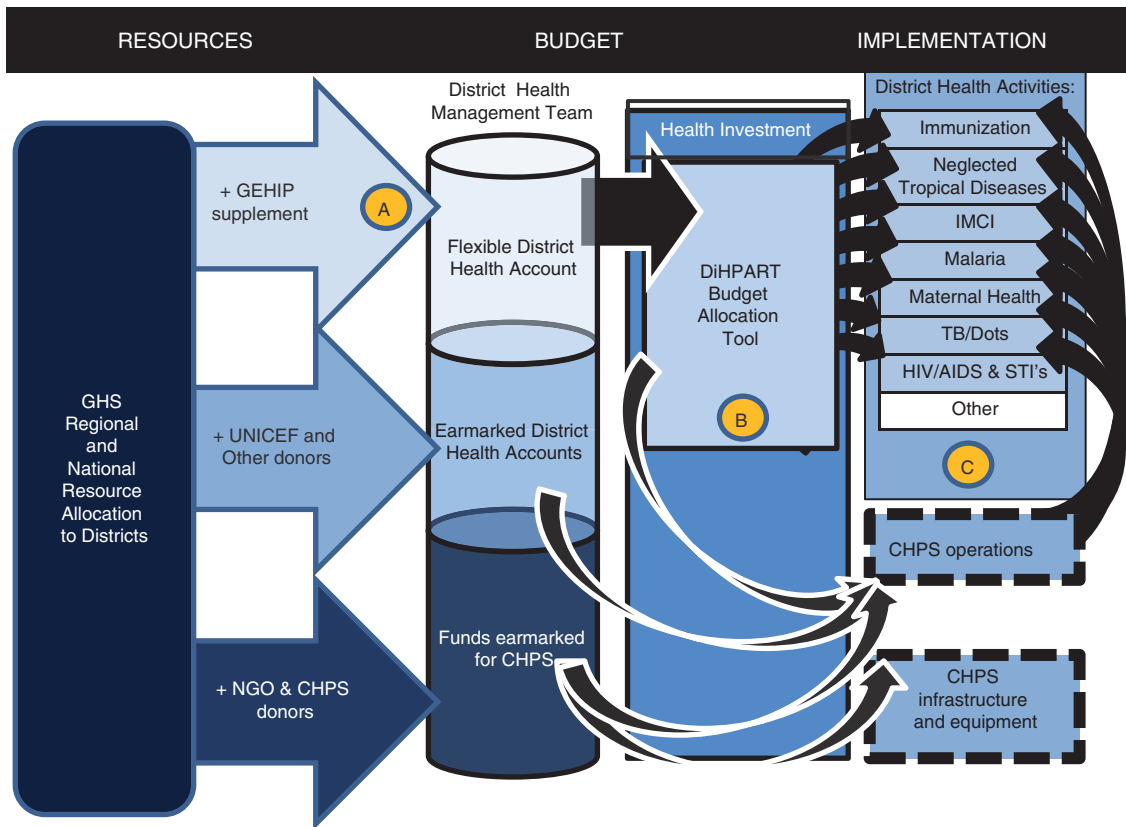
RESOURCES

BUDGET

IMPLEMENTATION

GHS Regional and National Resource Allocation to Districts

+ GEHIP supplement

A

+ UNICEF and Other donors

+ NGO & CHPS donors

District Health Management Team

Flexible District Health Account

Earmarked District Health Accounts

Funds earmarked for CHPS

Health Investment

DiHPART Budget Allocation Tool

B

District Health Activities:

Immunization

Neglected Tropical Diseases

IMCI

Malaria

Maternal Health

TB/Dots

HIV/AIDS & STI's

Other

C

CHPS operations

CHPS infrastructure and equipment